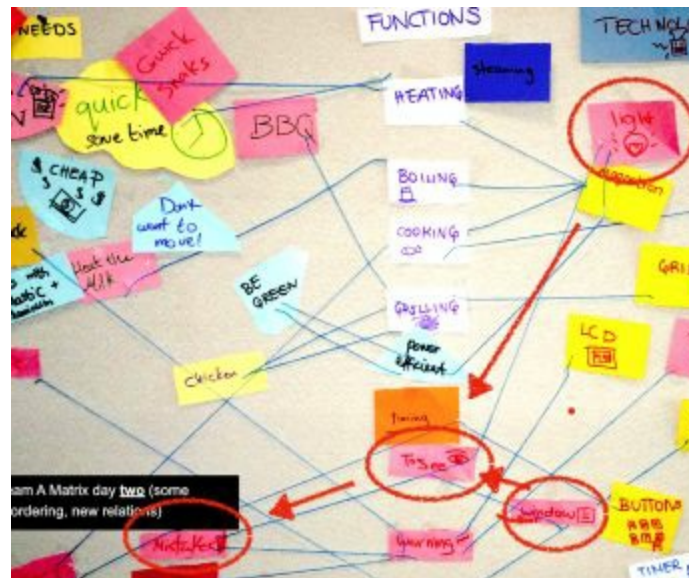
NEEDS

FUNCTIONS

TECHNOL

Quick Snaks

steaming

quick save time

HEATING

BBQ

light

$ CHEAP

BOILING

Dont want to move!

COOKING

GRIL

Heat the milk

BE GREEN

GRILLING

LCD

power efficient

chicken

timing

Timer

am A Matrix day two (some ordering, new relations)

window

BUTTONS

Kitchen

Warning

TIMER